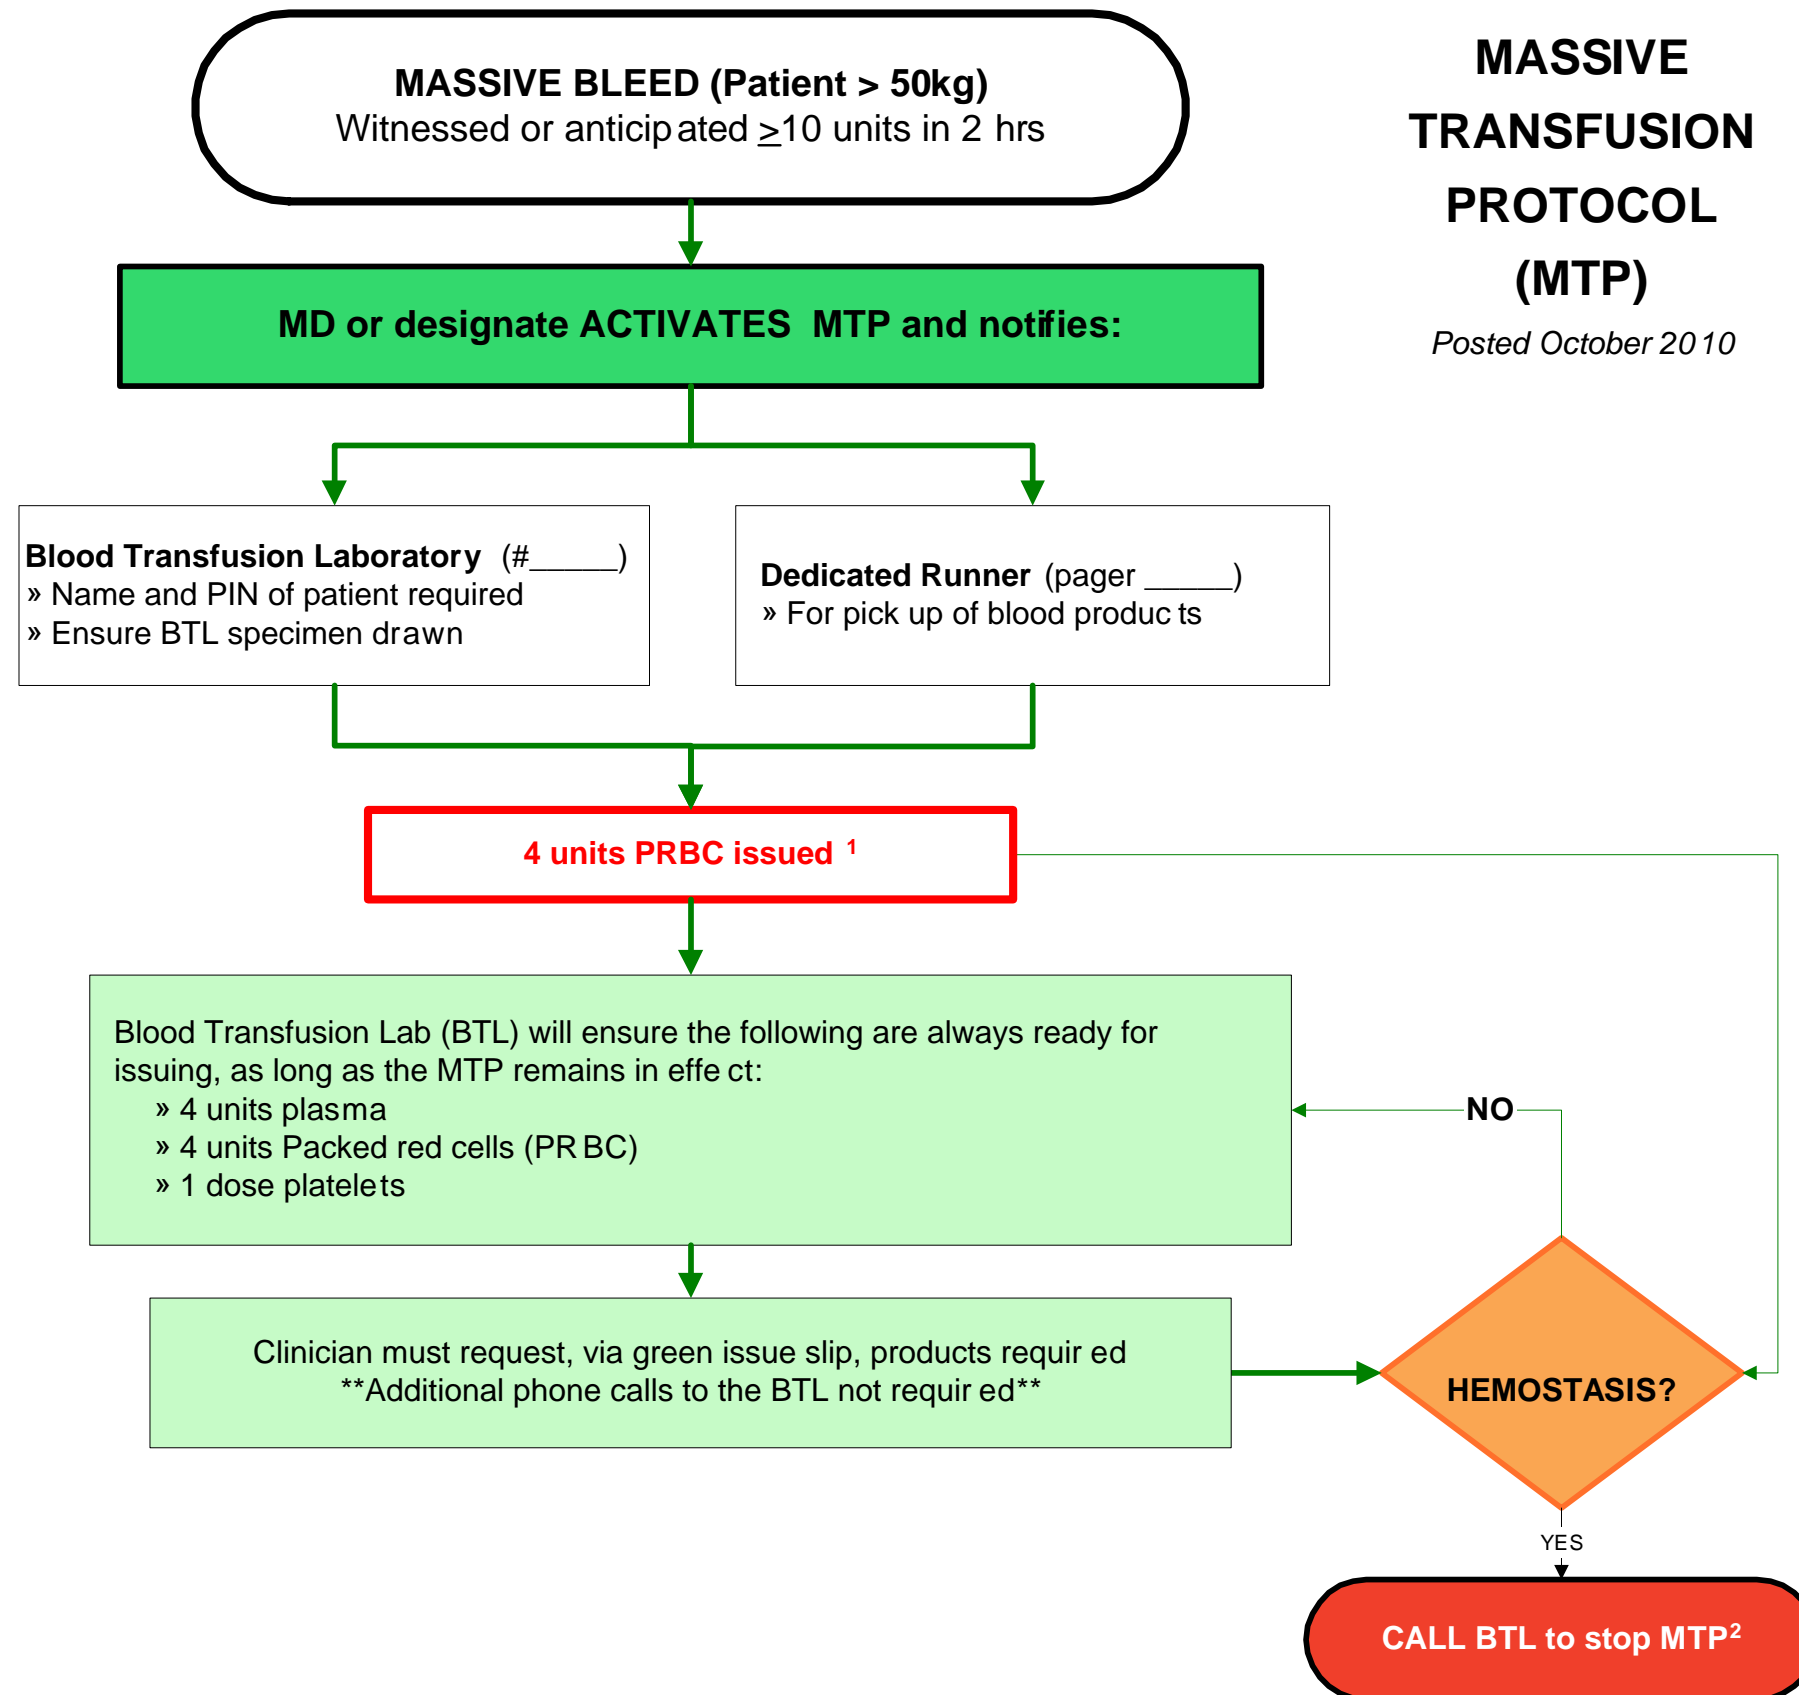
MASSIVE BLEED (Patient > 50kg)
Witnessed or anticipated $\geq$10 units in 2 hrs

MASSIVE TRANSFUSION PROTOCOL (MTP)

Posted October 2010

MD or designate ACTIVATES MTP and notifies:

Blood Transfusion Laboratory (#_____)
» Name and PIN of patient required
» Ensure BTL specimen drawn

Dedicated Runner (pager _____)
» For pick up of blood products

4 units PRBC issued $^1$

Blood Transfusion Lab (BTL) will ensure the following are always ready for issuing, as long as the MTP remains in effect:
» 4 units plasma
» 4 units Packed red cells (PRBC)
» 1 dose platelets

NO

Clinician must request, via green issue slip, products required
**Additional phone calls to the BTL not required**

HEMOSTASIS?

YES

CALL BTL to stop MTP$^2$